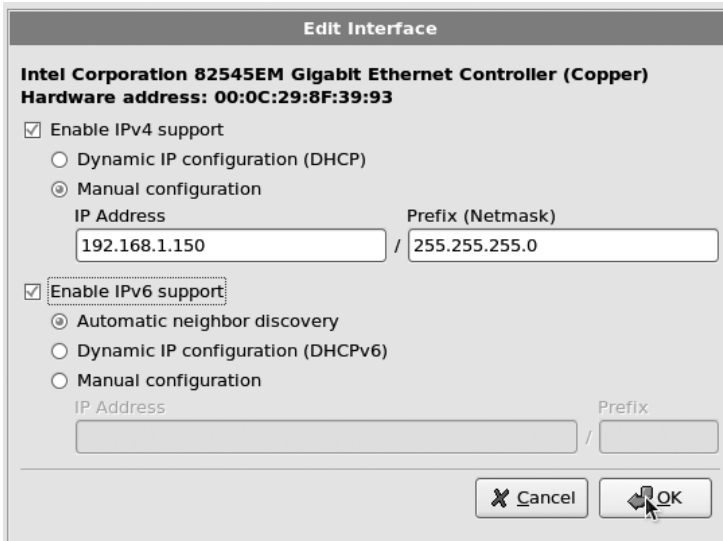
Edit Interface

Intel Corporation 82545EM Gigabit Ethernet Controller (Copper)
Hardware address: 00:0C:29:8F:39:93

☑ Enable IPv4 support

○ Dynamic IP configuration (DHCP)

◉ Manual configuration

| IP Address | | Prefix (Netmask) |
|---|---|---|
| 192.168.1.150 | / | 255.255.255.0 |

☑ Enable IPv6 support

◉ Automatic neighbor discovery

○ Dynamic IP configuration (DHCPv6)

○ Manual configuration

| IP Address | | Prefix |
|---|---|---|
| | / | |

Cancel OK